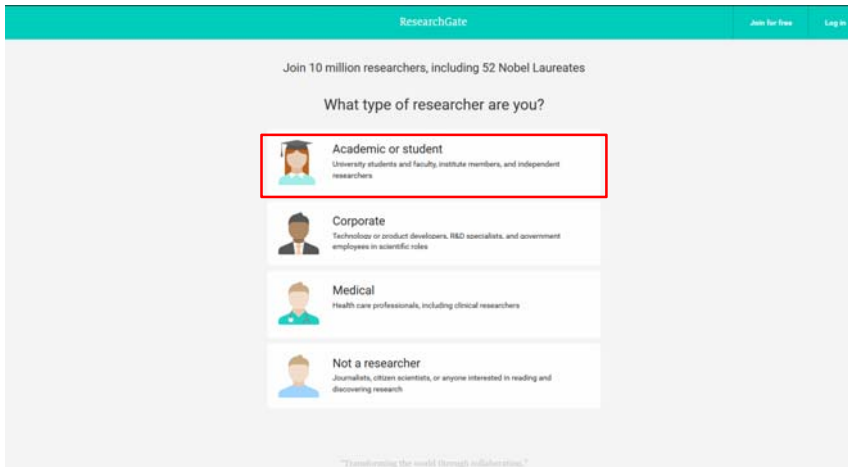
ResearchGate

Join for free

Log in

Join 10 million researchers, including 52 Nobel Laureates

What type of researcher are you?

Academic or student
University students and faculty, institute members, and independent researchers

Corporate
Technology or product developers, R&D specialists, and government employees in scientific roles

Medical
Health care professionals, including clinical researchers

Not a researcher
Journalists, citizen scientists, or anyone interested in reading and discovering research

"Transforming the world through collaboration."